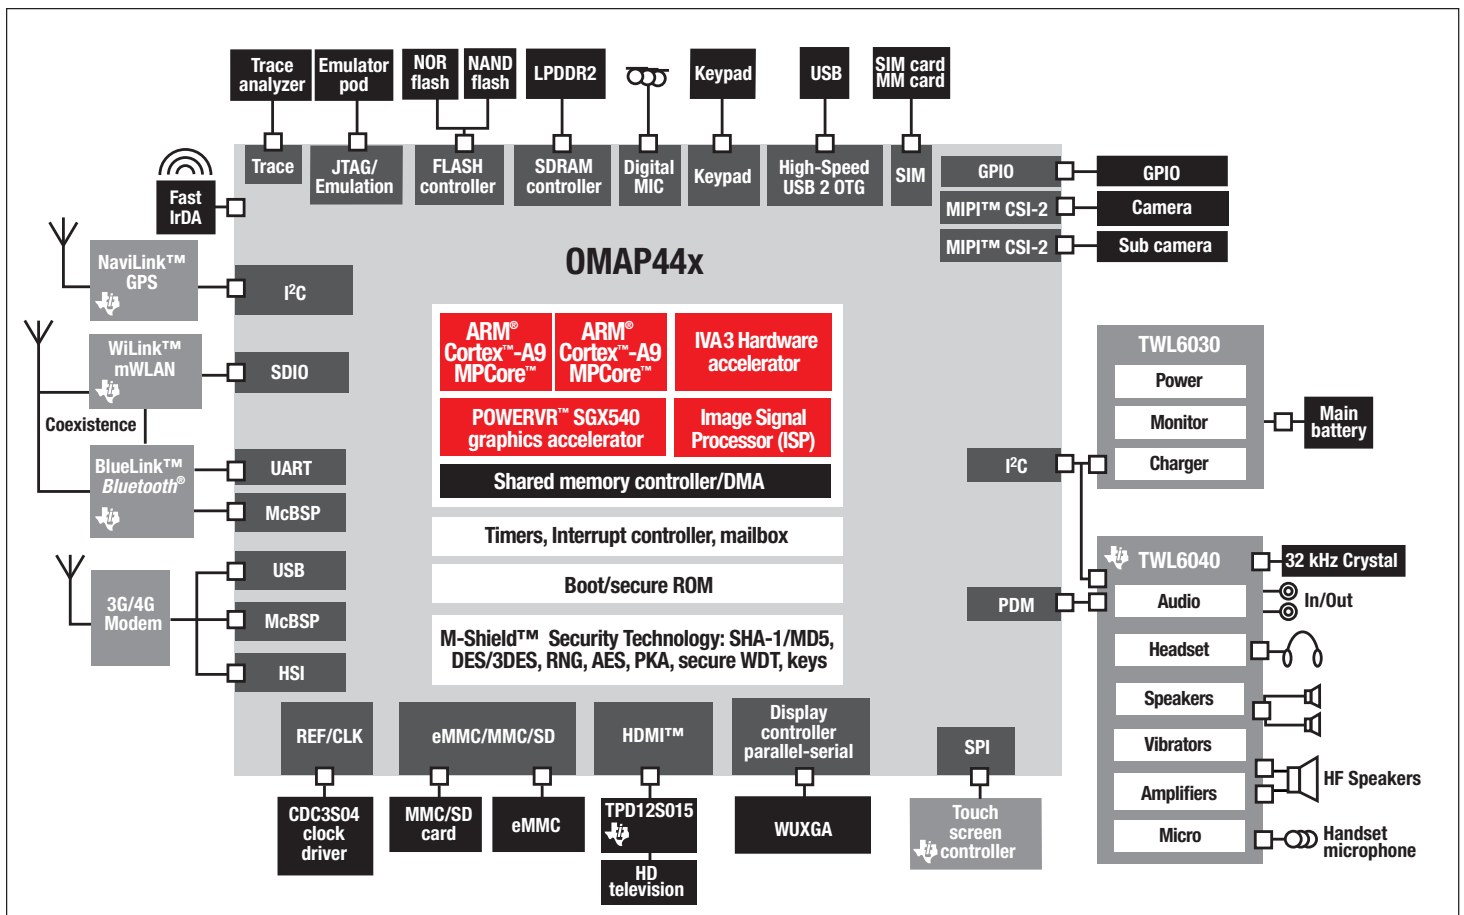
Trace analyzer
Emulator pod
NOR flash
NAND flash
LPDDR2
Keypad
USB
SIM card MM card

Trace
JTAG/ Emulation
FLASH controller
SDRAM controller
Digital MIC
Keypad
High-Speed USB 2 OTG
SIM

Fast IrDA

GPIO
GPIO
MIPI™ CSI-2
Camera
MIPI™ CSI-2
Sub camera

NaviLink™ GPS
I²C

OMAP44x

WiLink™ mWLAN
SDIO

Coexistence

BlueLink™ Bluetooth®
UART
McBSP

ARM® Cortex™-A9 MPCore™
ARM® Cortex™-A9 MPCore™
IVA3 Hardware accelerator
POWERVR™ SGX540 graphics accelerator
Image Signal Processor (ISP)
Shared memory controller/DMA
Timers, Interrupt controller, mailbox
Boot/secure ROM
M-Shield™ Security Technology: SHA-1/MD5, DES/3DES, RNG, AES, PKA, secure WDT, keys

TWL6030
Power
Monitor
Main battery
I²C
Charger

3G/4G Modem
USB
McBSP
HSI

TWL6040
32 kHz Crystal
PDM
Audio
In/Out
Headset
Speakers
Vibrators
HF Speakers
Amplifiers
Micro
Handset microphone

REF/CLK
eMMC/MMC/SD
HDMI™
Display controller parallel-serial
SPI

CDC3S04 clock driver
MMC/SD card
eMMC
TPD12S015
HD television
WUXGA
Touch screen controller